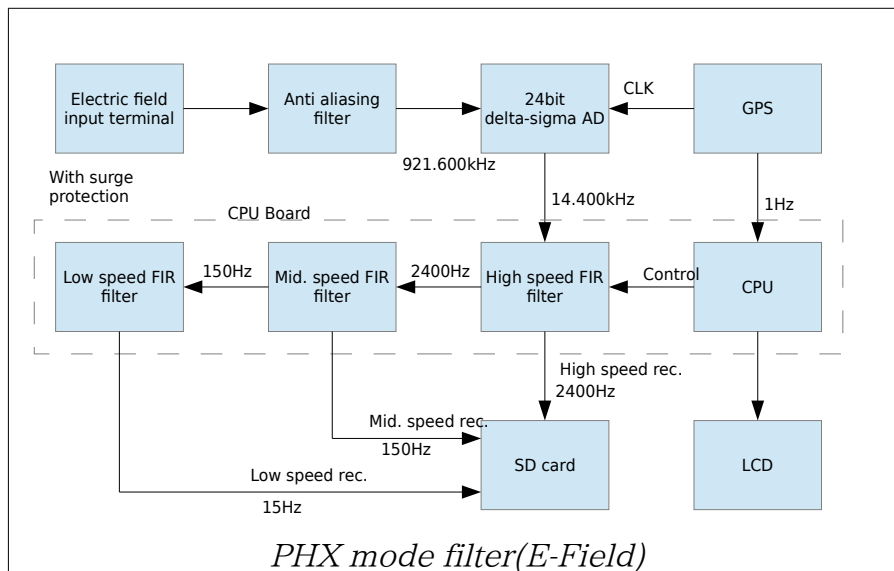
Electric field input terminal

Anti aliasing filter

24bit delta-sigma AD

CLK

GPS

With surge protection

921.600kHz

14.400kHz

1Hz

CPU Board

Low speed FIR filter

150Hz

Mid. speed FIR filter

2400Hz

High speed FIR filter

Control

CPU

High speed rec.
2400Hz

Mid. speed rec.
150Hz

SD card

LCD

Low speed rec.
15Hz

PHX mode filter(E-Field)